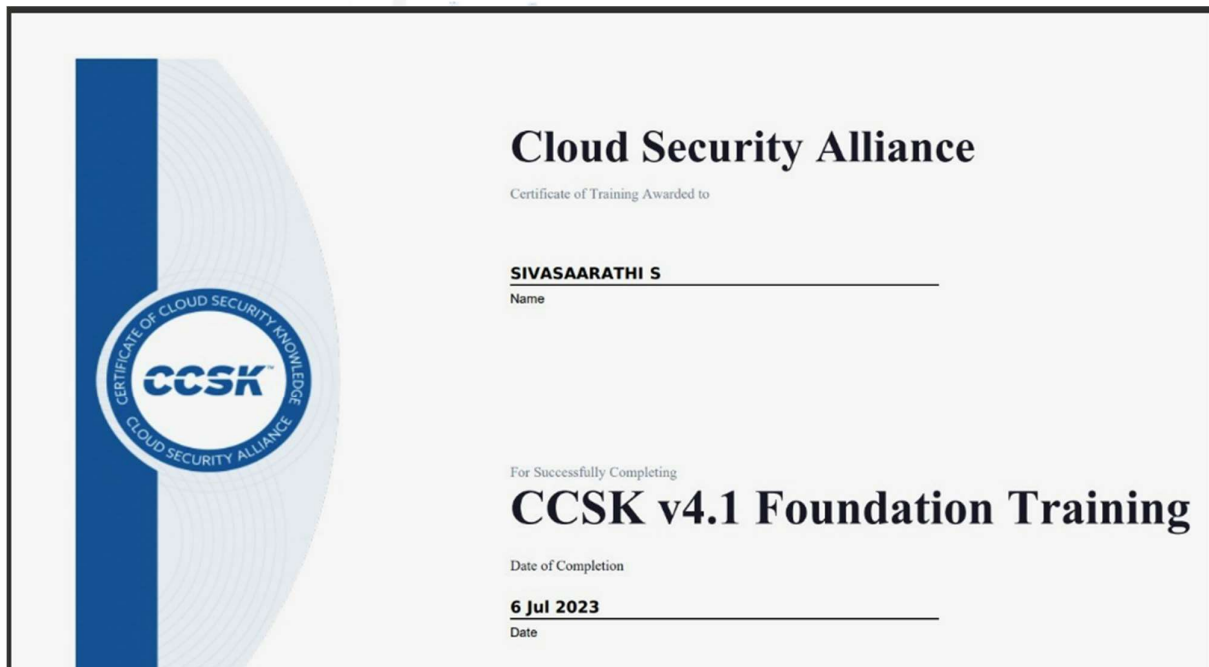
CERTIFICATE OF CLOUD SECURITY KNOWLEDGE
CCSK™
CLOUD SECURITY ALLIANCE

Cloud Security Alliance

Certificate of Training Awarded to

SIVASAARATHI S

Name

For Successfully Completing

CCSK v4.1 Foundation Training

Date of Completion

6 Jul 2023

Date